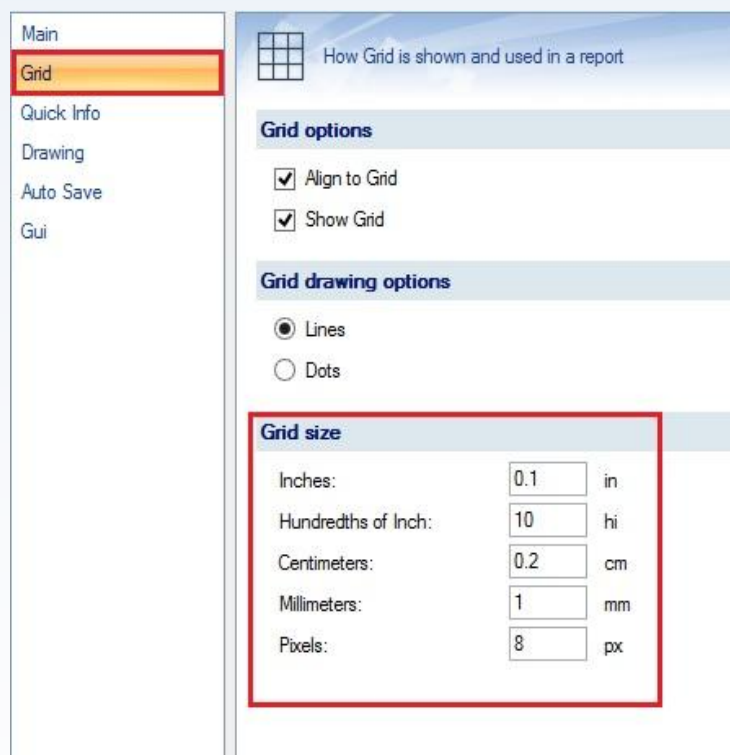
Main
Grid
Quick Info
Drawing
Auto Save
Gui

How Grid is shown and used in a report

Grid options

Align to Grid
Show Grid

Grid drawing options

Lines
Dots

Grid size

| | | |
|---|---|---|
| Inches: | 0.1 | in |
| Hundredths of Inch: | 10 | hi |
| Centimeters: | 0.2 | cm |
| Millimeters: | 1 | mm |
| Pixels: | 8 | px |